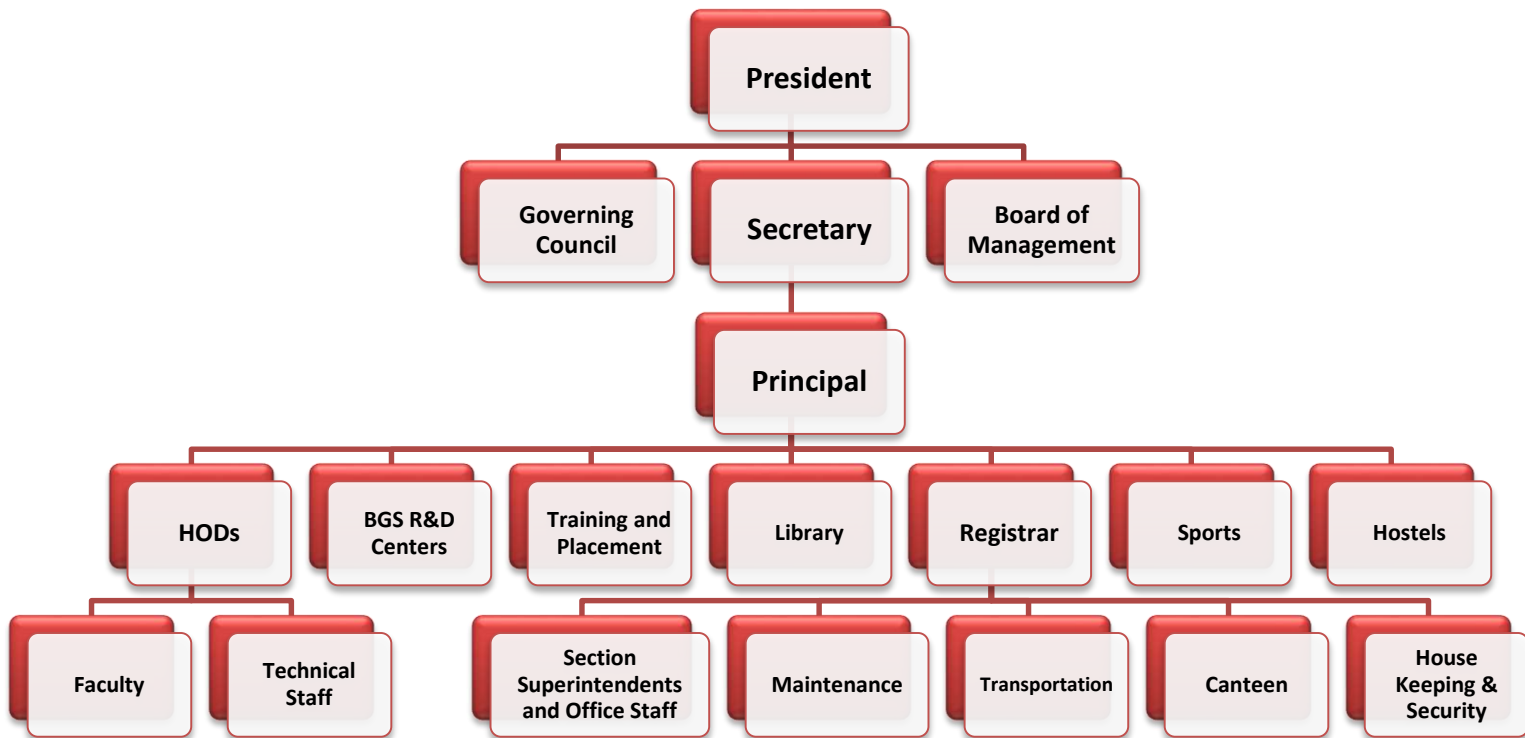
President

Governing Council

Secretary

Board of Management

Principal

HODs

BGS R&D Centers

Training and Placement

Library

Registrar

Sports

Hostels

Faculty

Technical Staff

Section Superintendents and Office Staff

Maintenance

Transportation

Canteen

House Keeping & Security